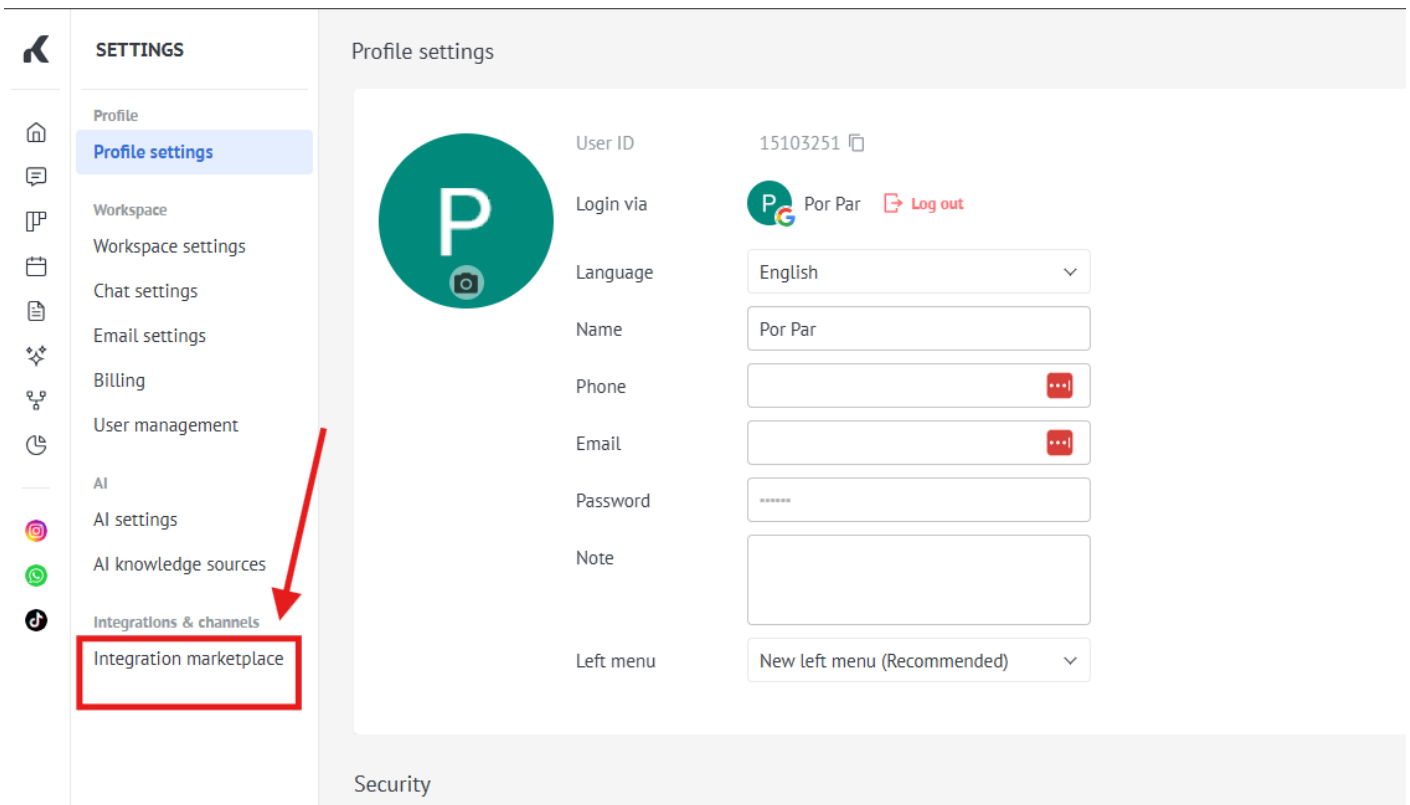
SETTINGS

Profile
Profile settings

Workspace
Workspace settings
Chat settings
Email settings
Billing
User management

AI
AI settings
AI knowledge sources

Integrations & channels
Integration marketplace

Profile settings

P

User ID 15103251

Login via P Por Par Log out

Language English

Name Por Par

Phone

Email

Password ••••••

Note

Left menu New left menu (Recommended)

Security